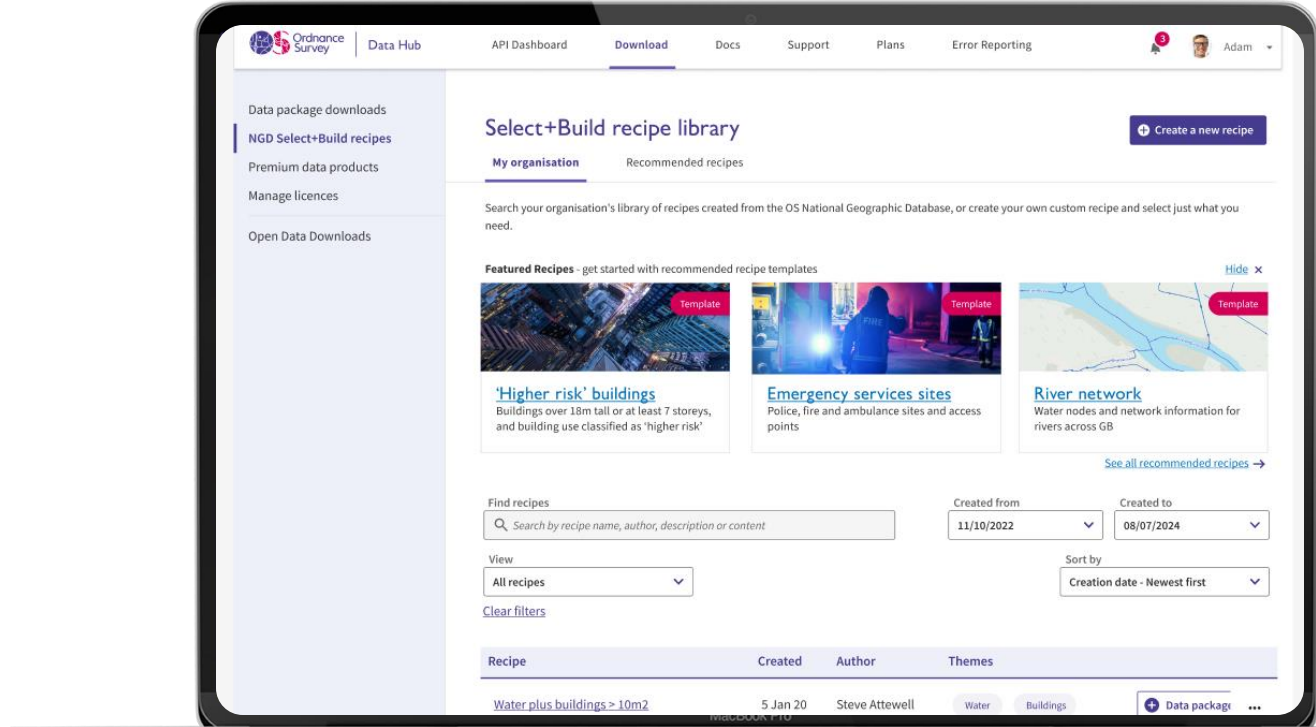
Ordnance Survey | Data Hub

API Dashboard
Download
Docs
Support
Plans
Error Reporting

3
Adam

Data package downloads
NGD Select+Build recipes
Premium data products
Manage licences
Open Data Downloads

Select+Build recipe library

Create a new recipe

My organisation
Recommended recipes

Search your organisation's library of recipes created from the OS National Geographic Database, or create your own custom recipe and select just what you need.

Featured Recipes - get started with recommended recipe templates

Hide ×

Template
'Higher risk' buildings
Buildings over 18m tall or at least 7 storeys, and building use classified as 'higher risk'

Template
Emergency services sites
Police, fire and ambulance sites and access points

Template
River network
Water nodes and network information for rivers across GB

See all recommended recipes →

Find recipes
Search by recipe name, author, description or content

Created from
11/10/2022

Created to
08/07/2024

View
All recipes

Sort by
Creation date - Newest first

Clear filters

| Recipe | Created | Author | Themes | |
|---|---|---|---|---|
| Water plus buildings > 10m2 | 5 Jan 20 | Steve Attewell | Water Buildings | Data package ... |

MacBook Pro